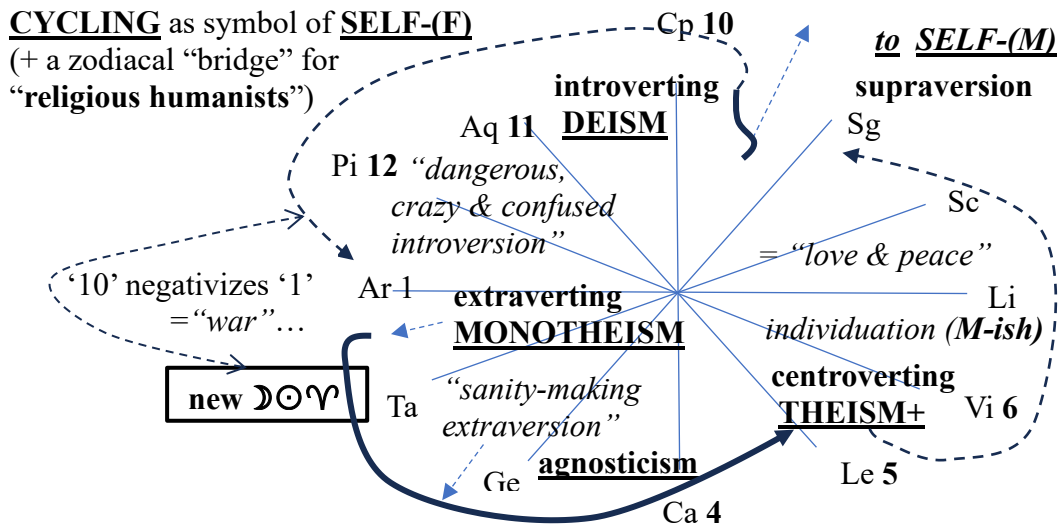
CYCLING as symbol of SELF-(F)
(+ a zodiacal "bridge" for "religious humanists")

Cp 10

to SELF-(M)

introverting DEISM

supraversion

Aq 11

Sg

Pi 12 "dangerous, crazy & confused introversion"

Sc

= "love & peace"

'10' negativizes '1' ="war"…

Ar 1

extraverting MONOTHEISM

Li

individuation (M-ish)

new ☽☉♈

Ta

"sanity-making extraversion"

centroverting THEISM+

Vi 6

Ge

agnosticism

Le 5

Ca 4